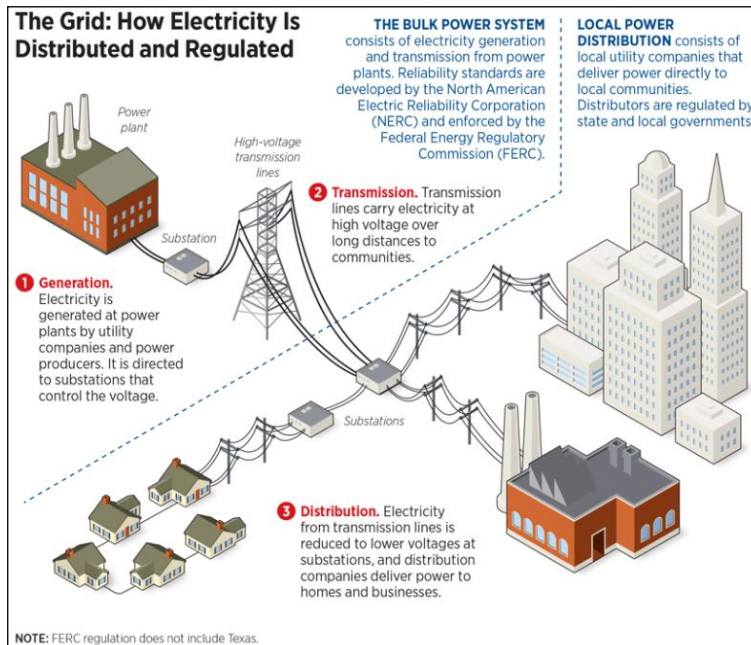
The Grid: How Electricity Is Distributed and Regulated

THE BULK POWER SYSTEM consists of electricity generation and transmission from power plants. Reliability standards are developed by the North American Electric Reliability Corporation (NERC) and enforced by the Federal Energy Regulatory Commission (FERC).

LOCAL POWER DISTRIBUTION consists of local utility companies that deliver power directly to local communities. Distributors are regulated by state and local governments.

Power plant

High-voltage transmission lines

Substation

1 Generation. Electricity is generated at power plants by utility companies and power producers. It is directed to substations that control the voltage.

2 Transmission. Transmission lines carry electricity at high voltage over long distances to communities.

Substations

3 Distribution. Electricity from transmission lines is reduced to lower voltages at substations, and distribution companies deliver power to homes and businesses.

NOTE: FERC regulation does not include Texas.